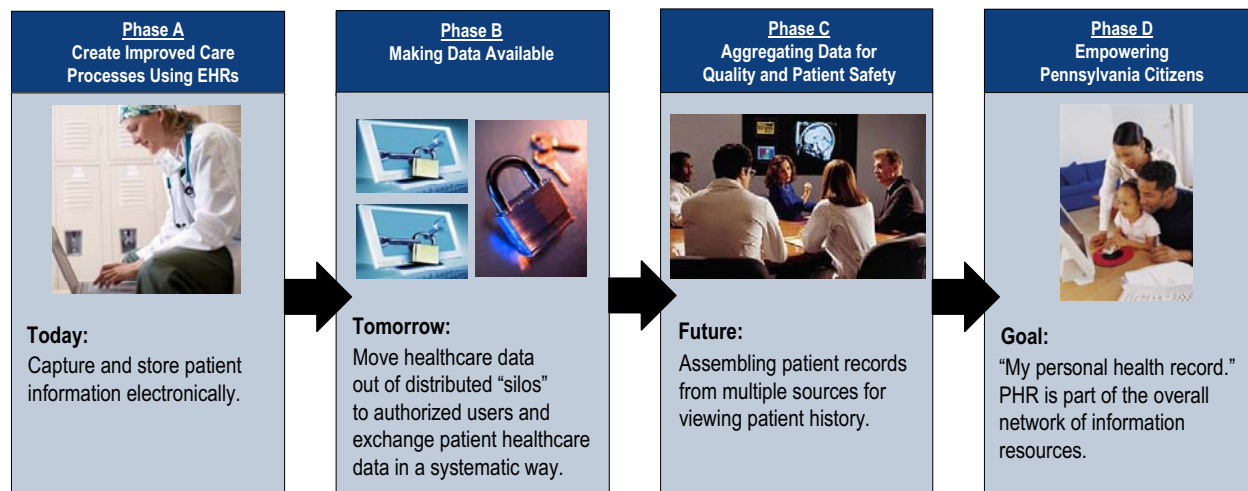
Phase A
Create Improved Care Processes Using EHRs

Today:
Capture and store patient information electronically.

Phase B
Making Data Available

Tomorrow:
Move healthcare data out of distributed “silos” to authorized users and exchange patient healthcare data in a systematic way.

Phase C
Aggregating Data for Quality and Patient Safety

Future:
Assembling patient records from multiple sources for viewing patient history.

Phase D
Empowering Pennsylvania Citizens

Goal:
“My personal health record.” PHR is part of the overall network of information resources.